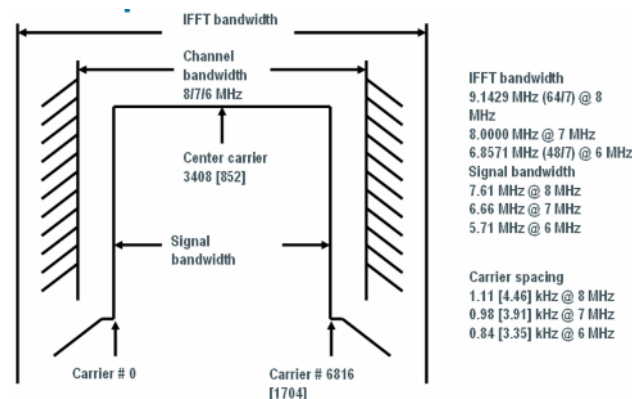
IFFT bandwidth

Channel bandwidth 8/7/6 MHz

Center carrier 3408 [852]

Signal bandwidth

Carrier # 0

Carrier # 6816 [1704]

IFFT bandwidth
9.1429 MHz (64/7) @ 8 MHz
8.0000 MHz @ 7 MHz
6.8571 MHz (48/7) @ 6 MHz
Signal bandwidth
7.61 MHz @ 8 MHz
6.66 MHz @ 7 MHz
5.71 MHz @ 6 MHz

Carrier spacing
1.11 [4.46] kHz @ 8 MHz
0.98 [3.91] kHz @ 7 MHz
0.84 [3.35] kHz @ 6 MHz